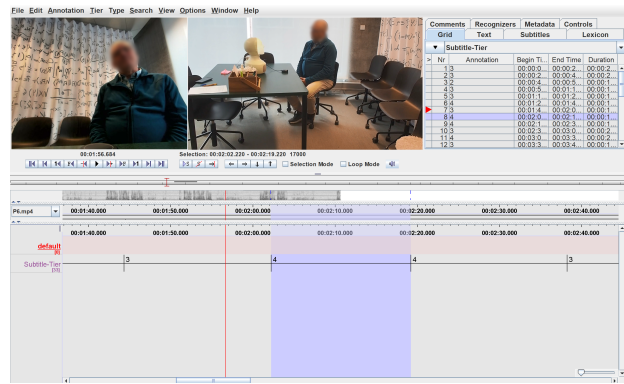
File Edit Annotation Tier Type Search View Options Window Help

Comments | Recognizers | Metadata | Controls
Grid | Text | Subtitles | Lexicon

Subtitle-Tier

| Nr | Annotation | Begin Ti... | End Time | Duration |
|---|---|---|---|---|
| 1 | 3 | 00:00:0... | 00:00:2... | 00:00:2... |
| 2 | 3 | 00:00:2... | 00:00:4... | 00:00:2... |
| 3 | 2 | 00:00:4... | 00:00:5... | 00:00:1... |
| 4 | 3 | 00:00:5... | 00:01:1... | 00:00:1... |
| 5 | 3 | 00:01:1... | 00:01:2... | 00:00:1... |
| 6 | 4 | 00:01:2... | 00:01:4... | 00:00:1... |
| 7 | 3 | 00:01:4... | 00:02:0... | 00:00:1... |
| 8 | 4 | 00:02:0... | 00:02:1... | 00:00:1... |
| 9 | 4 | 00:02:1... | 00:02:3... | 00:00:1... |
| 10 | 3 | 00:02:3... | 00:03:0... | 00:00:2... |
| 11 | 4 | 00:03:0... | 00:03:3... | 00:00:2... |
| 12 | 3 | 00:03:3... | 00:03:4... | 00:00:1... |

00:01:56.684 Selection: 00:02:02.220 - 00:02:19.220 17000

Selection Mode Loop Mode

P6.mp4

00:01:40.000 00:01:50.000 00:02:00.000 00:02:10.000 00:02:20.000 00:02:30.000 00:02:40.000

default [0]
Subtitle-Tier [15]

3 4 4 3